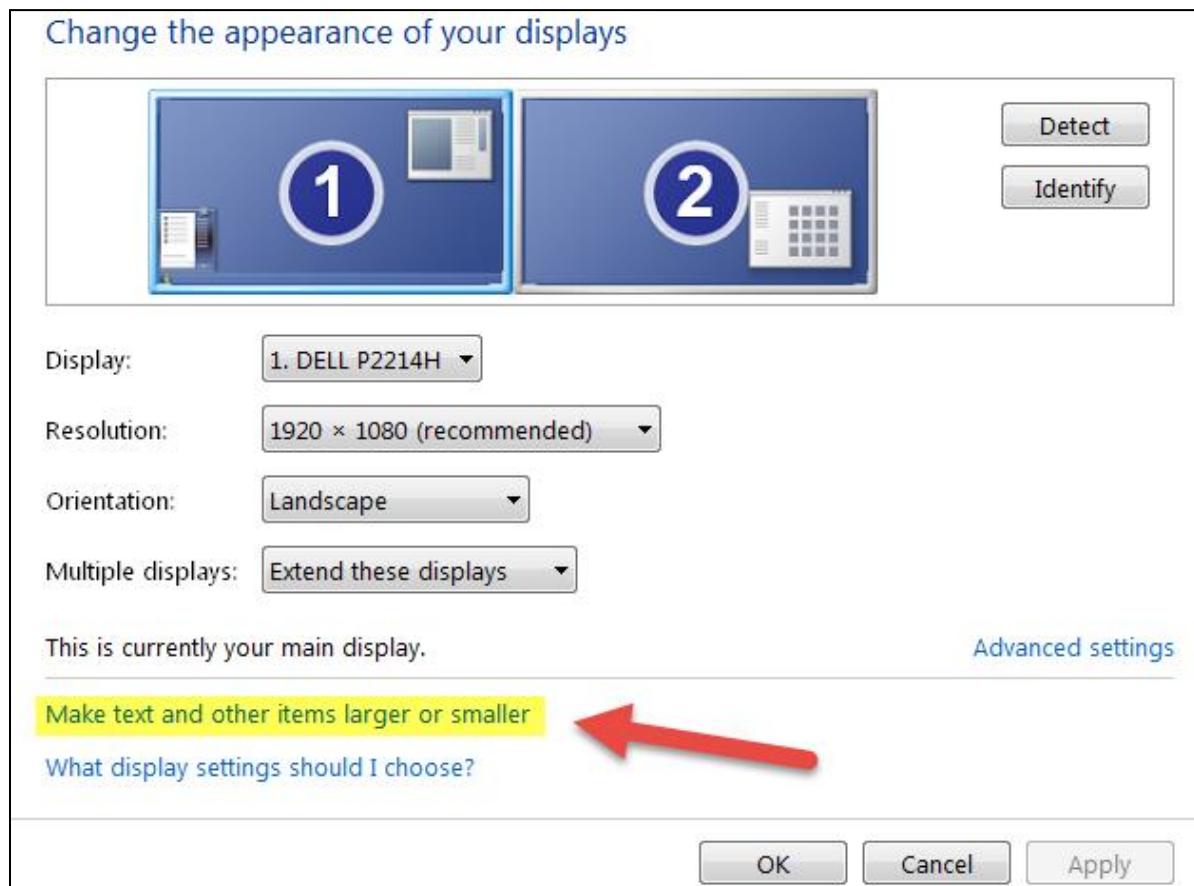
Change the appearance of your displays

1

2

Detect

Identify

Display: 1. DELL P2214H

Resolution: 1920 × 1080 (recommended)

Orientation: Landscape

Multiple displays: Extend these displays

This is currently your main display.

Advanced settings

Make text and other items larger or smaller

What display settings should I choose?

OK

Cancel

Apply